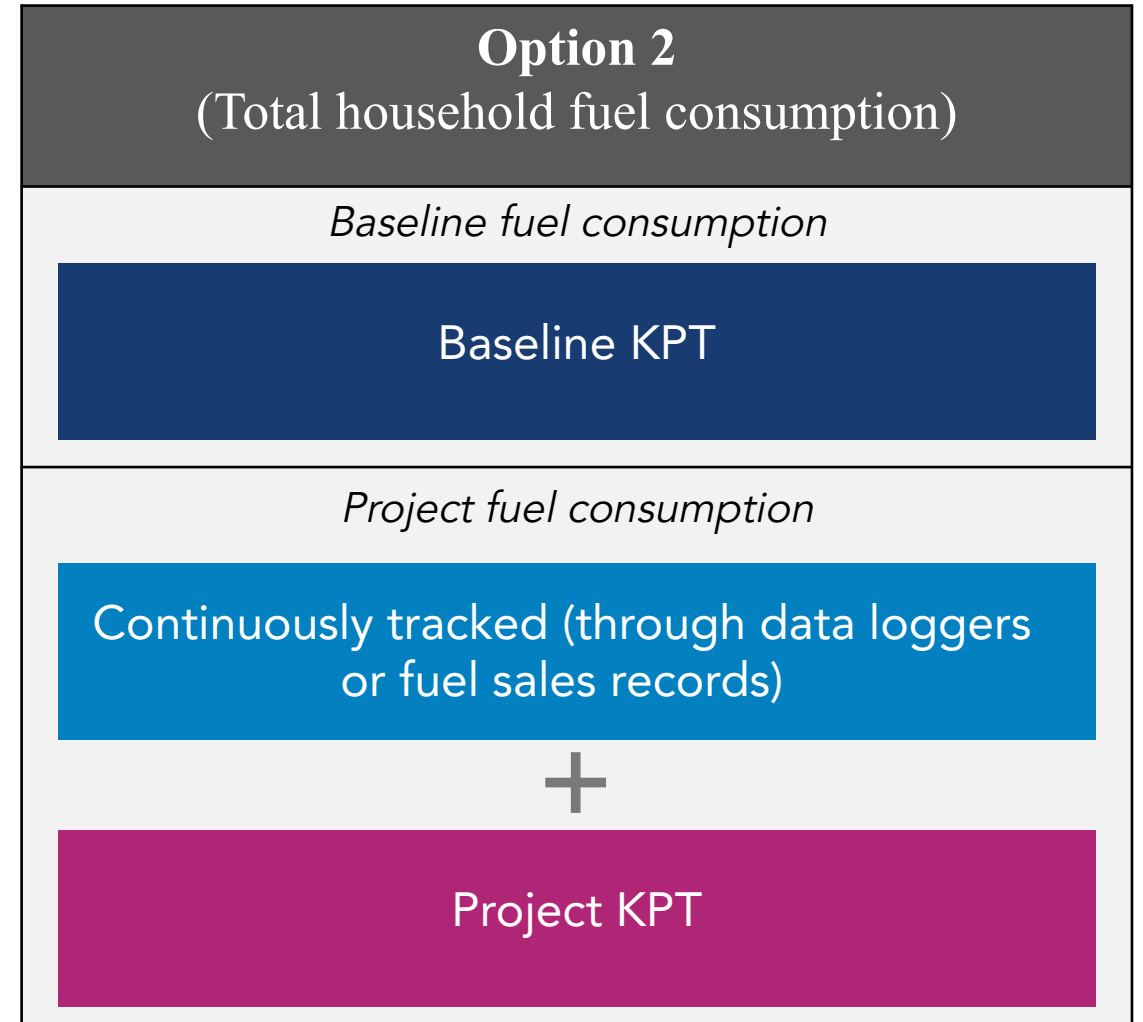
**Option 2**
(Total household fuel consumption)

*Baseline fuel consumption*

Baseline KPT

*Project fuel consumption*

Continuously tracked (through data loggers or fuel sales records)

+

Project KPT